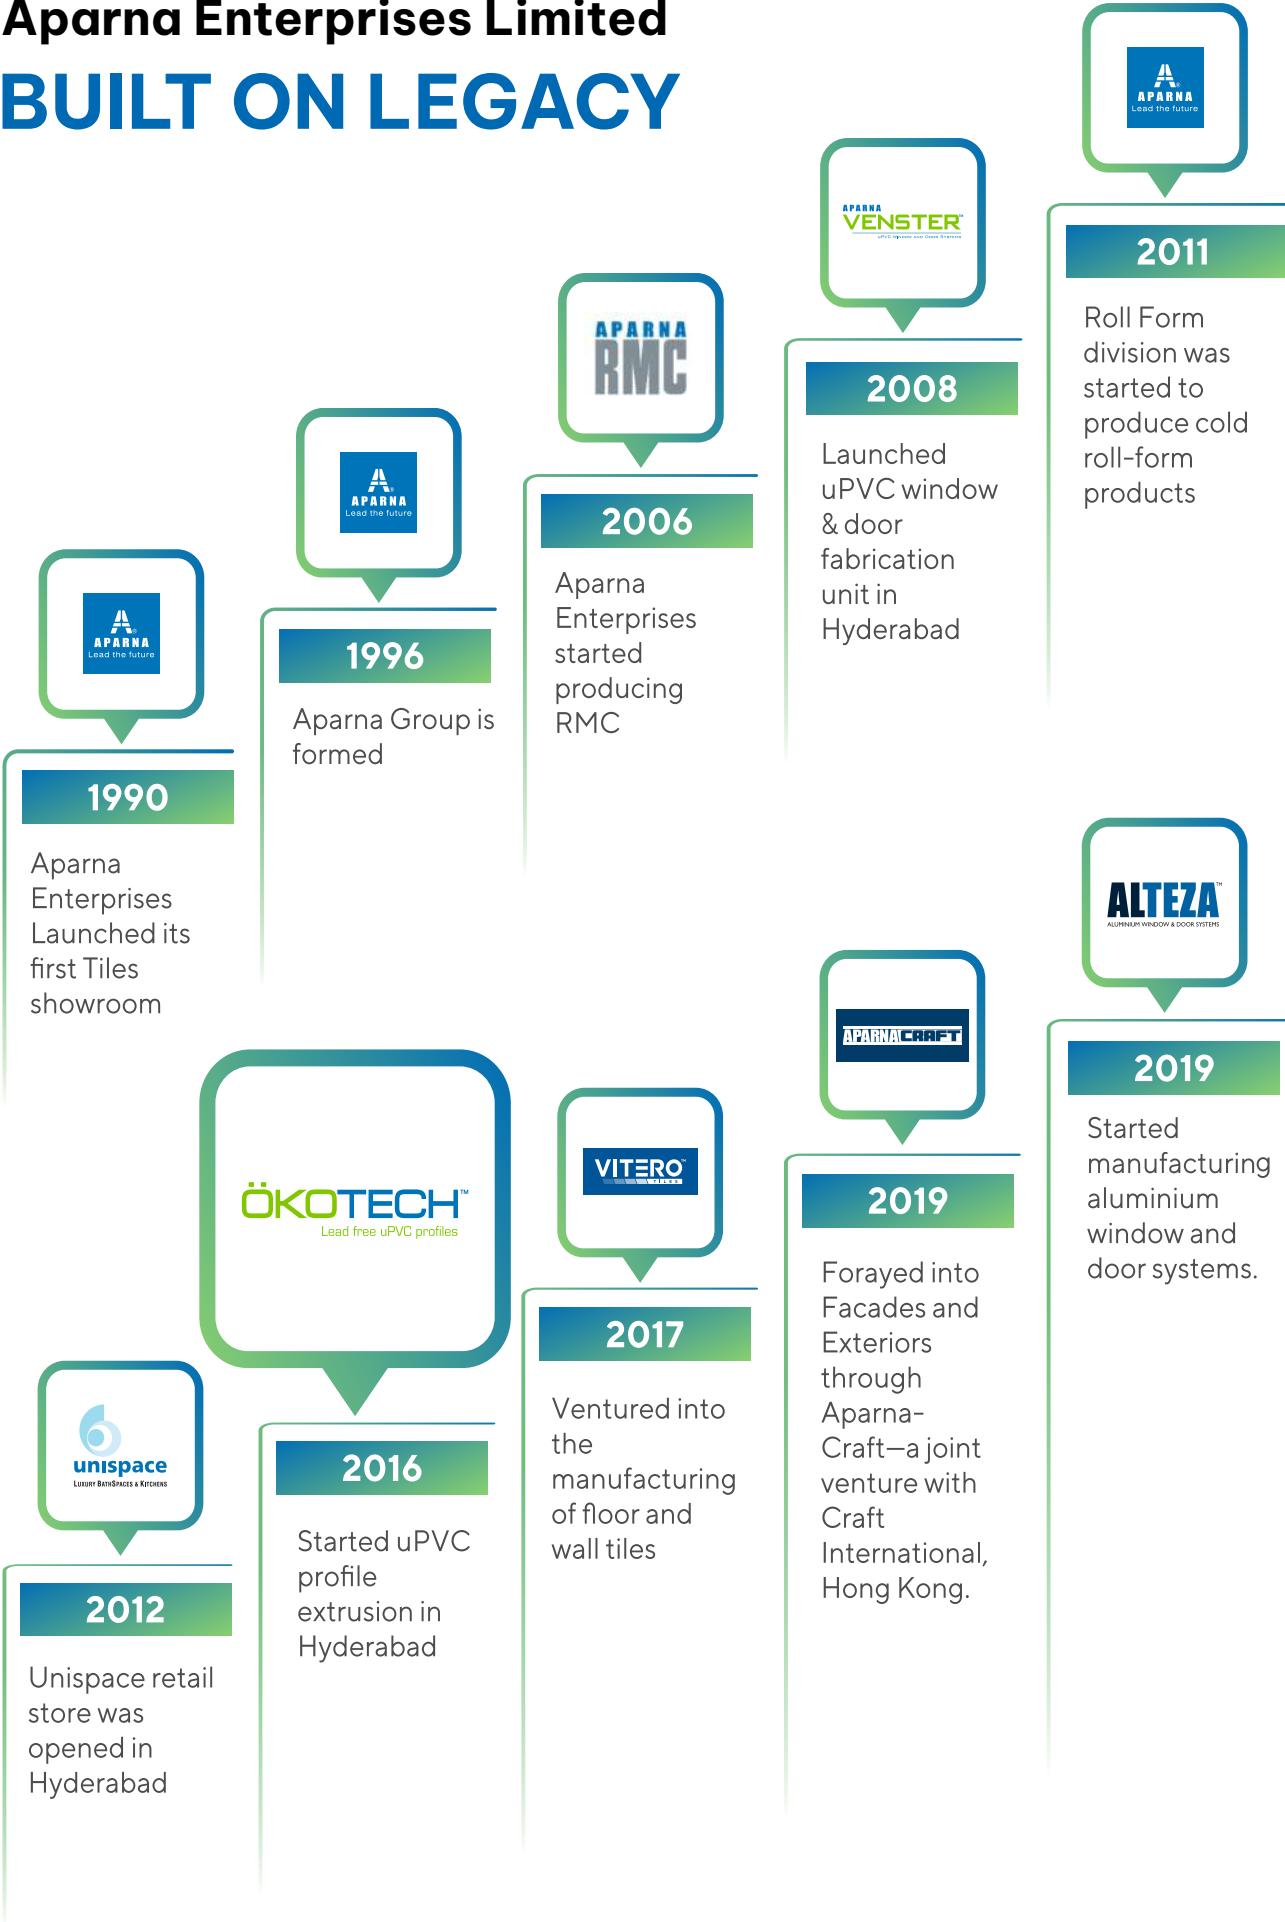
Aparna Enterprises Limited
BUILT ON LEGACY

APARNA Lead the future
1990
Aparna Enterprises Launched its first Tiles showroom

APARNA Lead the future
1996
Aparna Group is formed

APARNA RMC
2006
Aparna Enterprises started producing RMC

APARNA VENSTER
2008
Launched uPVC window & door fabrication unit in Hyderabad

APARNA Lead the future
2011
Roll Form division was started to produce cold roll-form products

unispace LUXURY BATHSPACES & KITCHENS
2012
Unispace retail store was opened in Hyderabad

ÖKOTECH Lead free uPVC profiles
2016
Started uPVC profile extrusion in Hyderabad

VITERO TILES
2017
Ventured into the manufacturing of floor and wall tiles

APARNACRAFT
2019
Forayed into Facades and Exteriors through Aparna-Craft—a joint venture with Craft International, Hong Kong.

ALTEZA ALUMINIUM WINDOW & DOOR SYSTEMS
2019
Started manufacturing aluminium window and door systems.